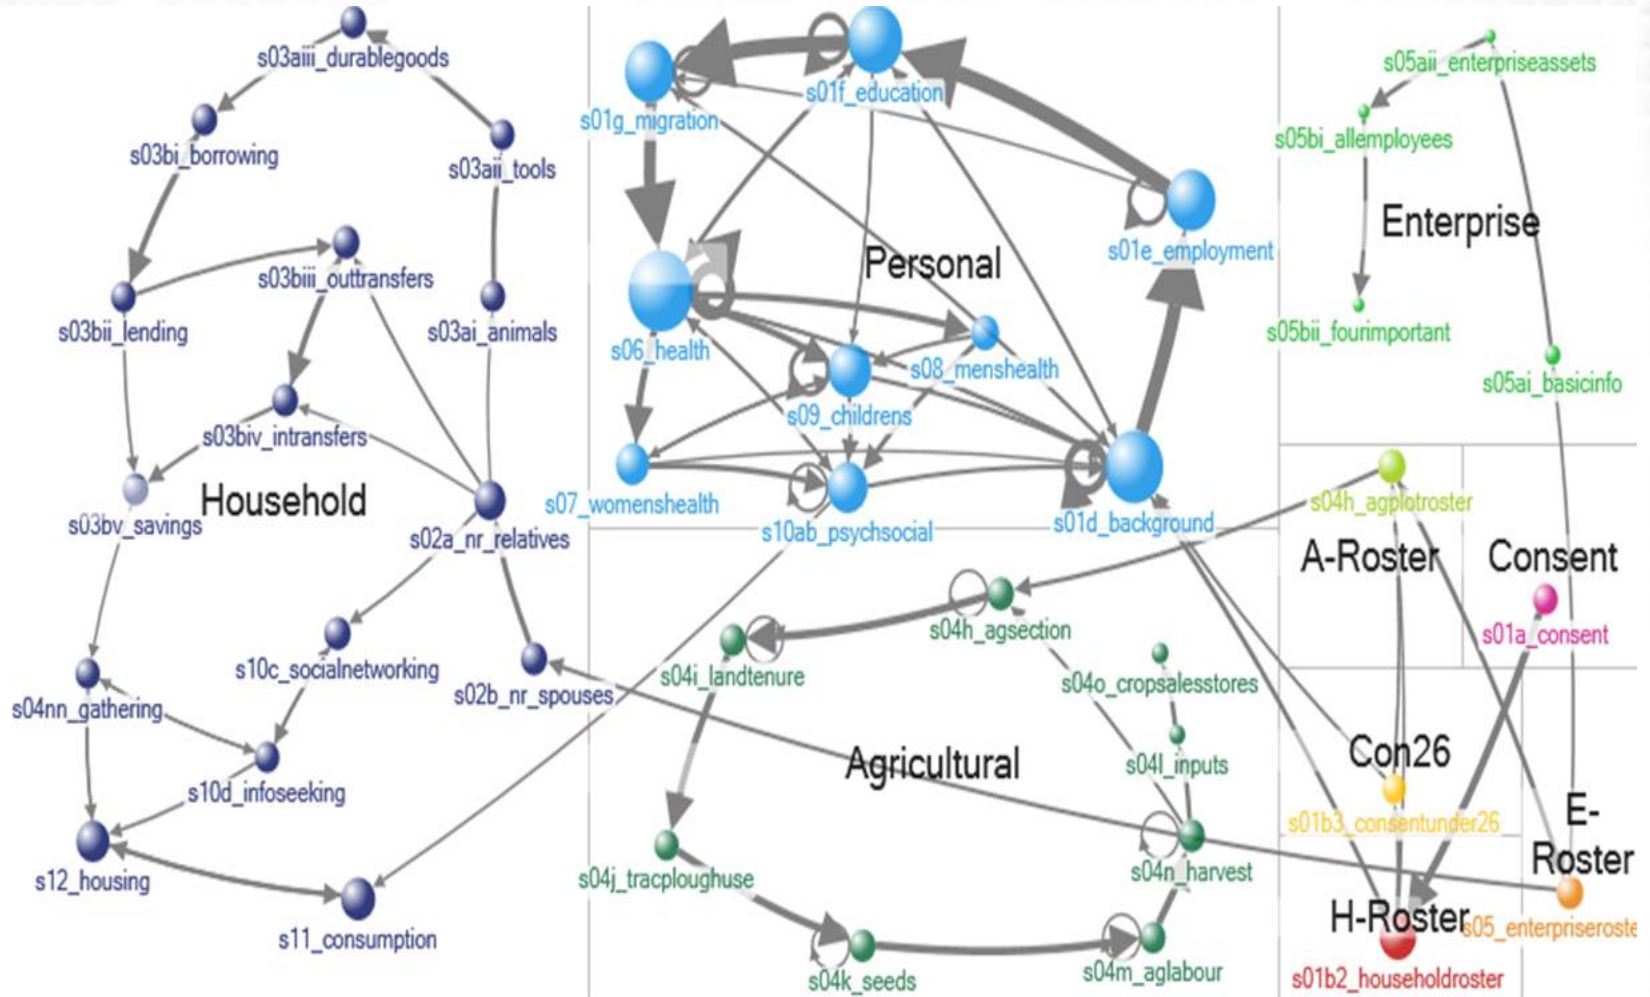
s03aiii_durablegoods
s03bi_borrowing
s03aii_tools
s03biii_outtransfers
s03bii_lending
s03ai_animals
s03biv_intransfers
s03bv_savings
Household
s02a_nr_relatives
s10c_socialnetworking
s02b_nr_spouses
s04nn_gathering
s10d_infoseeking
s12_housing
s11_consumption

s01g_migration
s01f_education
s01e_employment
Personal
s06_health
s08_menshealth
s09_childrens
s07_womenshealth
s10ab_psychsocial
s01d_background

s05aii_enterpriseassets
s05bi_allemployees
Enterprise
s05bii_fourimportant
s05ai_basicinfo

s04h_agplotroster
A-Roster
Consent
s01a_consent

s04h_agsection
s04i_landtenure
s04o_cropsalesstores
s04l_inputs
Agricultural
s04j_tracploughuse
s04n_harvest
s04k_seeds
s04m_aglabour

Con26
s01b3_consentunder26
E-Roster
H-Roster
s05_enterpriseroste
s01b2_householdroster